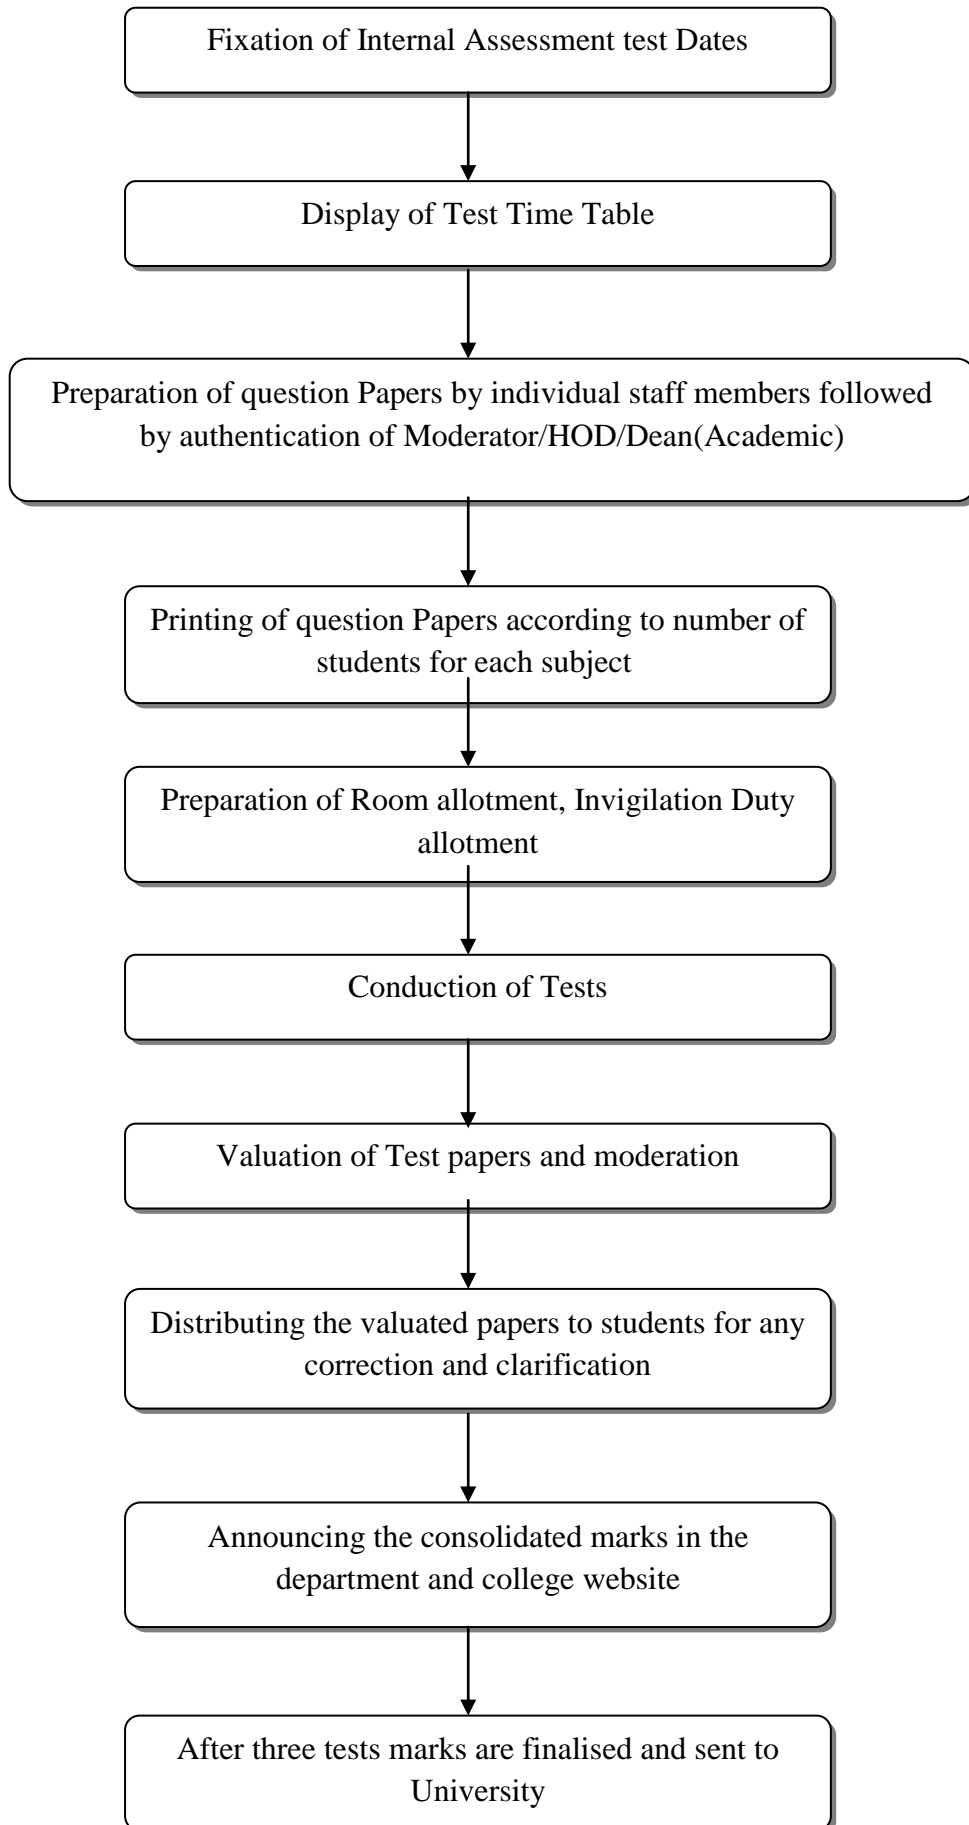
Fixation of Internal Assessment test Dates

Display of Test Time Table

Preparation of question Papers by individual staff members followed by authentication of Moderator/HOD/Dean(Academic)

Printing of question Papers according to number of students for each subject

Preparation of Room allotment, Invigilation Duty allotment

Conduction of Tests

Valuation of Test papers and moderation

Distributing the valuated papers to students for any correction and clarification

Announcing the consolidated marks in the department and college website

After three tests marks are finalised and sent to University